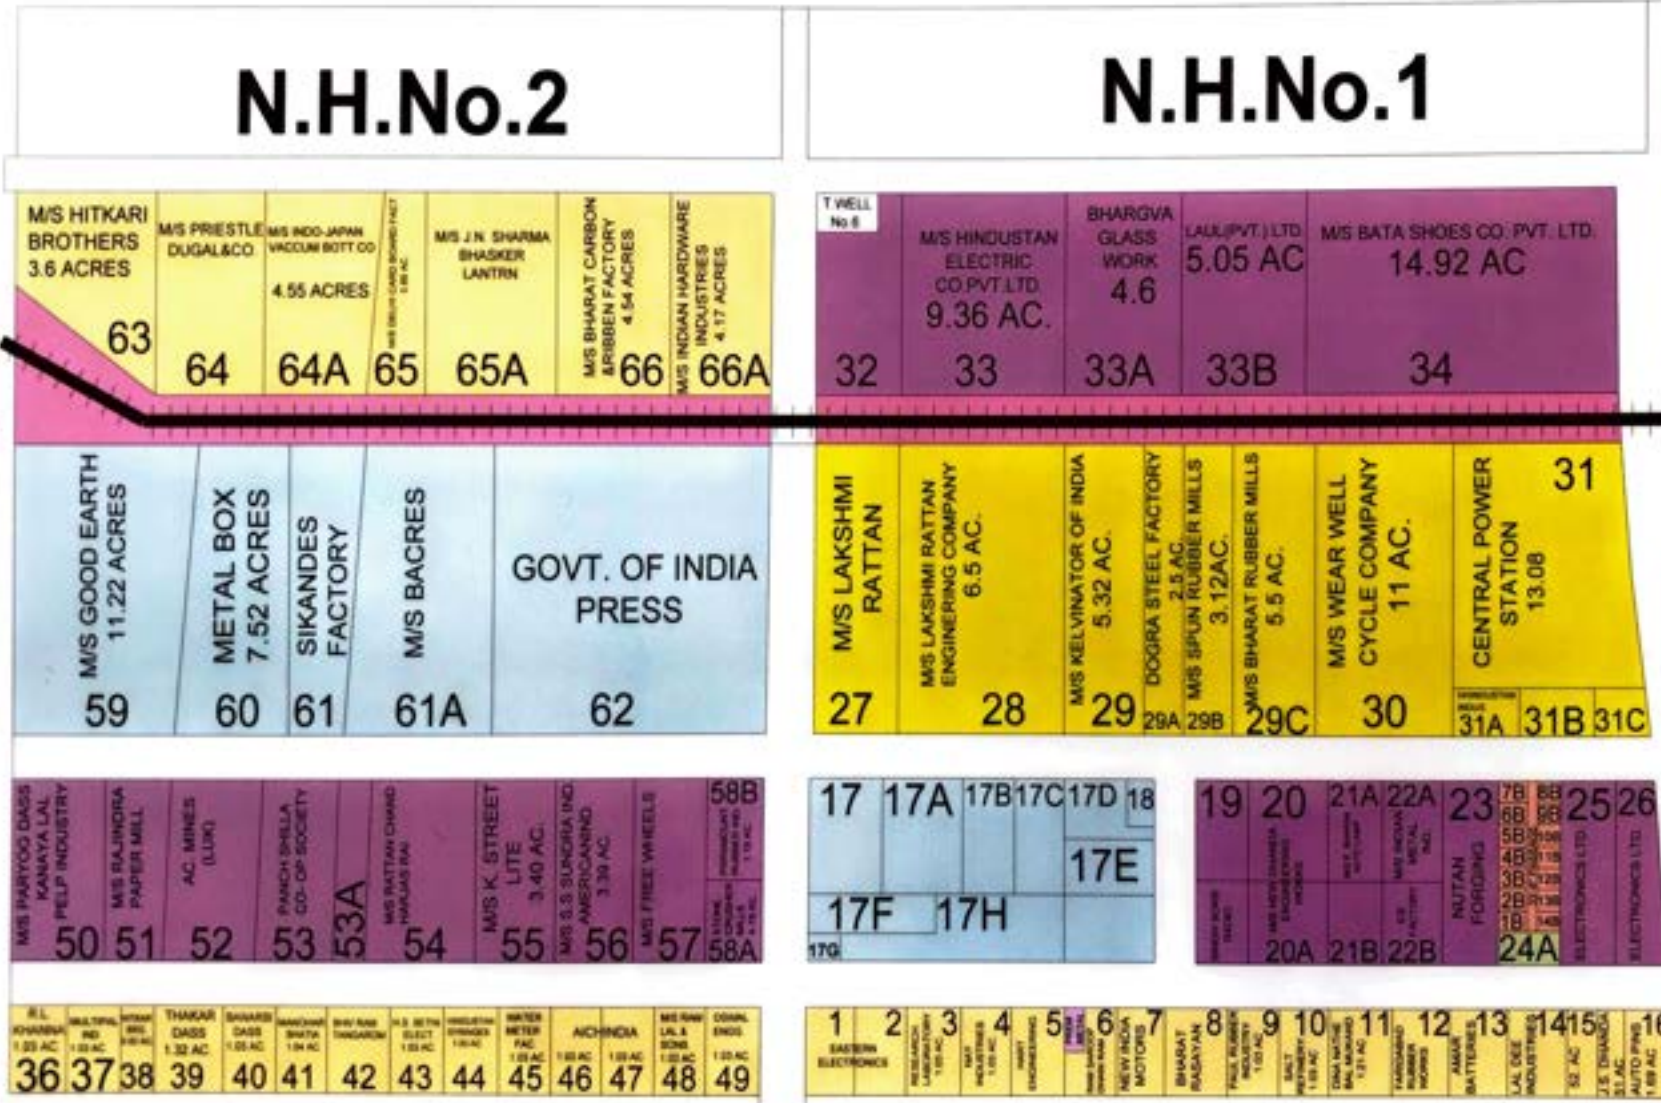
N.H.No.2

N.H.No.1

M/S HITKARI BROTHERS 3.6 ACRES 63

M/S PRIESTLE DUGAL&CO 64

M/S INDO-JAPAN VACCUM BOTT CO 4.55 ACRES 64A

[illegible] 65

M/S J.N. SHARMA BHASKER LANTRN 65A

M/S BHARAT CARBON &RIBBEN FACTORY 4.54 ACRES 66

M/S INDIAN HARDWARE INDUSTRIES 4.17 ACRES 66A

T.WELL No.6 32

M/S HINDUSTAN ELECTRIC CO.PVT.LTD. 9.36 AC. 33

BHARGVA GLASS WORK 4.6 33A

LAUL(PVT.) LTD. 5.05 AC 33B

M/S BATA SHOES CO. PVT. LTD. 14.92 AC 34

M/S GOOD EARTH 11.22 ACRES 59

METAL BOX 7.52 ACRES 60

SIKANDES FACTORY 61

M/S BACRES 61A

GOVT. OF INDIA PRESS 62

M/S LAKSHMI RATTAN 27

M/S LAKSHMI RATTAN ENGINERING COMPANY 6.5 AC. 28

M/S KELVINATOR OF INDIA 5.32 AC. 29

DOGRA STEEL FACTORY 2.5 AC 29A

M/S SPUN RUBBER MILLS 3.12AC. 29B

M/S BHARAT RUBBER MILLS 5.5 AC. 29C

M/S WEAR WELL CYCLE COMPANY 11 AC. 30

CENTRAL POWER STATION 13.08 31

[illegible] 31A 31B 31C

M/S PARYOG DASS KANAYA LAL PELP INDUSTRY 50

M/S RAJINDRA PAPER MILL 51

AC. MINES (LUX) 52

PANCH SHILLA CO-OP SOCIETY 53

53A

M/S RATTAN CHAND HARJAS RAI 54

M/S K. STREET LITE 3.40 AC. 55

M/S S.S SUNDRA IND AMERICANIND 3.39 AC 56

M/S FREE WHEELS 57

58B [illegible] 58A

17 17A 17B 17C 17D 18 17E 17F 17H 17G

19 20 21A 22A 23 7B 8B 6B 9B 5B 4B 3B 2B 1B 25 26

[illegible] 20A 21B 22B NUTAN FORGING 24A ELECTRONICS LTD. ELECTRONICS LTD.

R.L. KHANNA 1.23 AC 36

MULTIPAL IND 1.00 AC 37

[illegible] 38

THAKAR DASS 1.32 AC 39

BANARSI DASS 1.05 AC 40

MANOHAR BHATIA 1.04 AC 41

BHAI RAM TANGAROM 42

H.S. SETHI ELECT 1.03 AC 43

HINDUSTAN SYRINGES 1.00 AC 44

WATER METER FAC 1.05 AC 45

AICHINDIA 1.02 AC 46 1.03 AC 47

M/S RAM LAL & SONS 1.02 AC 48

COMAL ENGG. 1.03 AC 49

1 EASTERN ELECTRONICS 2 3 4 5 6 7 8 9 10 11 12 13 14 15 16

RESEARCH LABORATORY · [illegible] · NEW INDIA MOTORS · BHARAT RASAYAN · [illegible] · AMAR BATTERIES · LAL DEE INDUSTRIES · 52 AC · J.S. CHAND 51 AC · AUTO PINS 1.69 AC